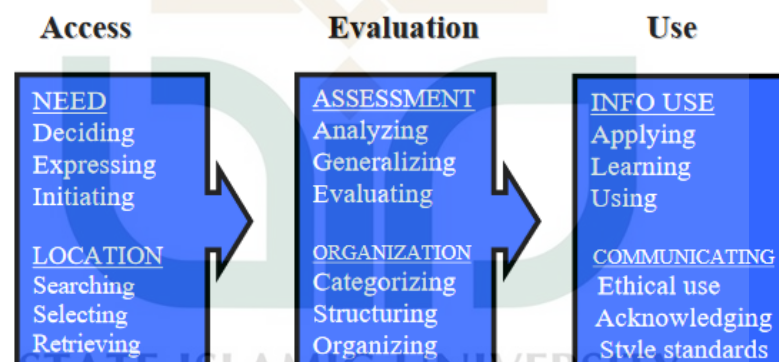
Access

NEED
Deciding
Expressing
Initiating

LOCATION
Searching
Selecting
Retrieving

Evaluation

ASSESSMENT
Analyzing
Generalizing
Evaluating

ORGANIZATION
Categorizing
Structuring
Organizing

Use

INFO USE
Applying
Learning
Using

COMMUNICATING
Ethical use
Acknowledging
Style standards